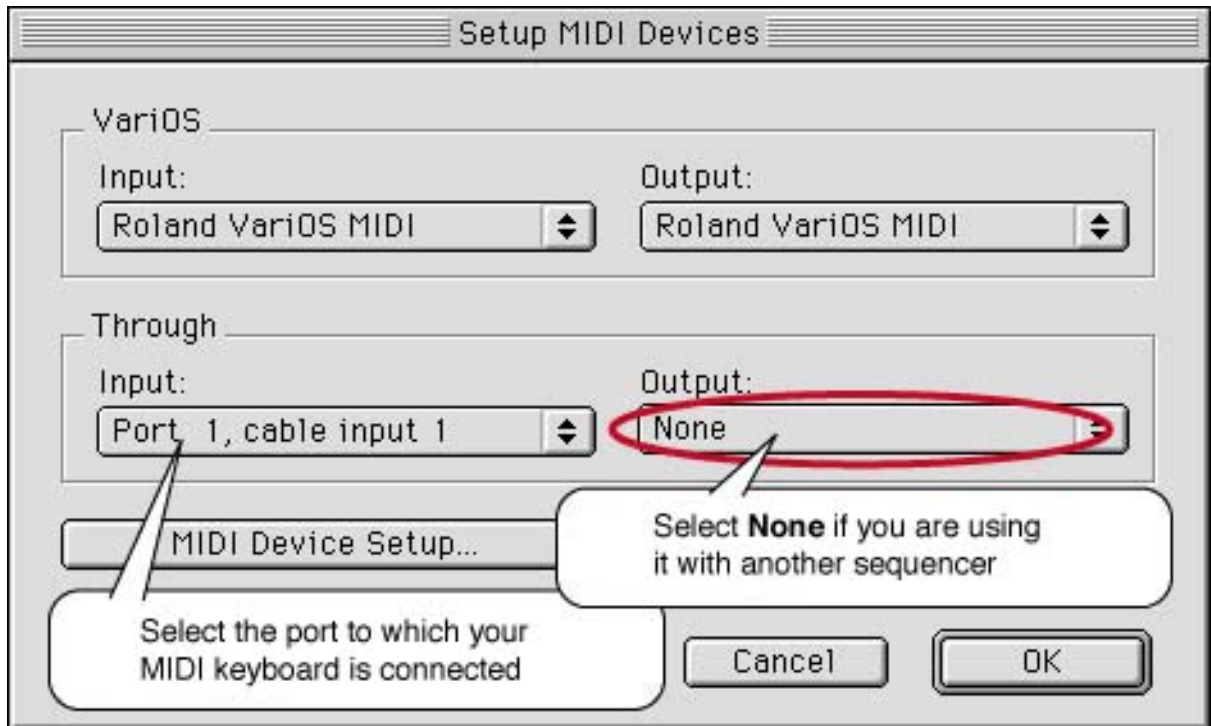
Setup MIDI Devices

VariOS

Input:

Roland VariOS MIDI

Output:

Roland VariOS MIDI

Through

Input:

Port 1, cable input 1

Output:

None

MIDI Device Setup...

Select **None** if you are using it with another sequencer

Select the port to which your MIDI keyboard is connected

Cancel

OK